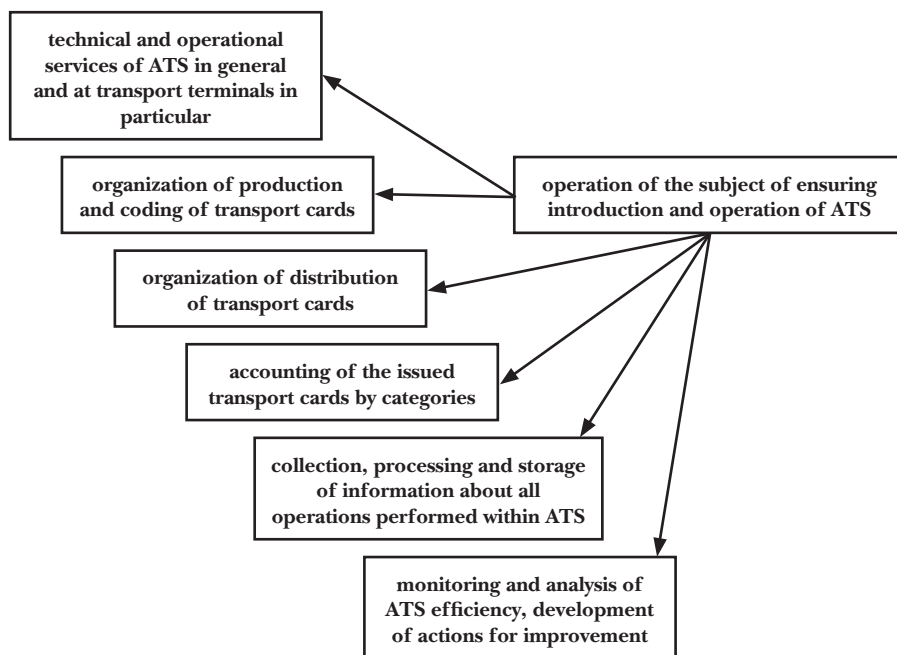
technical and operational services of ATS in general and at transport terminals in particular

organization of production and coding of transport cards

operation of the subject of ensuring introduction and operation of ATS

organization of distribution of transport cards

accounting of the issued transport cards by categories

collection, processing and storage of information about all operations performed within ATS

monitoring and analysis of ATS efficiency, development of actions for improvement